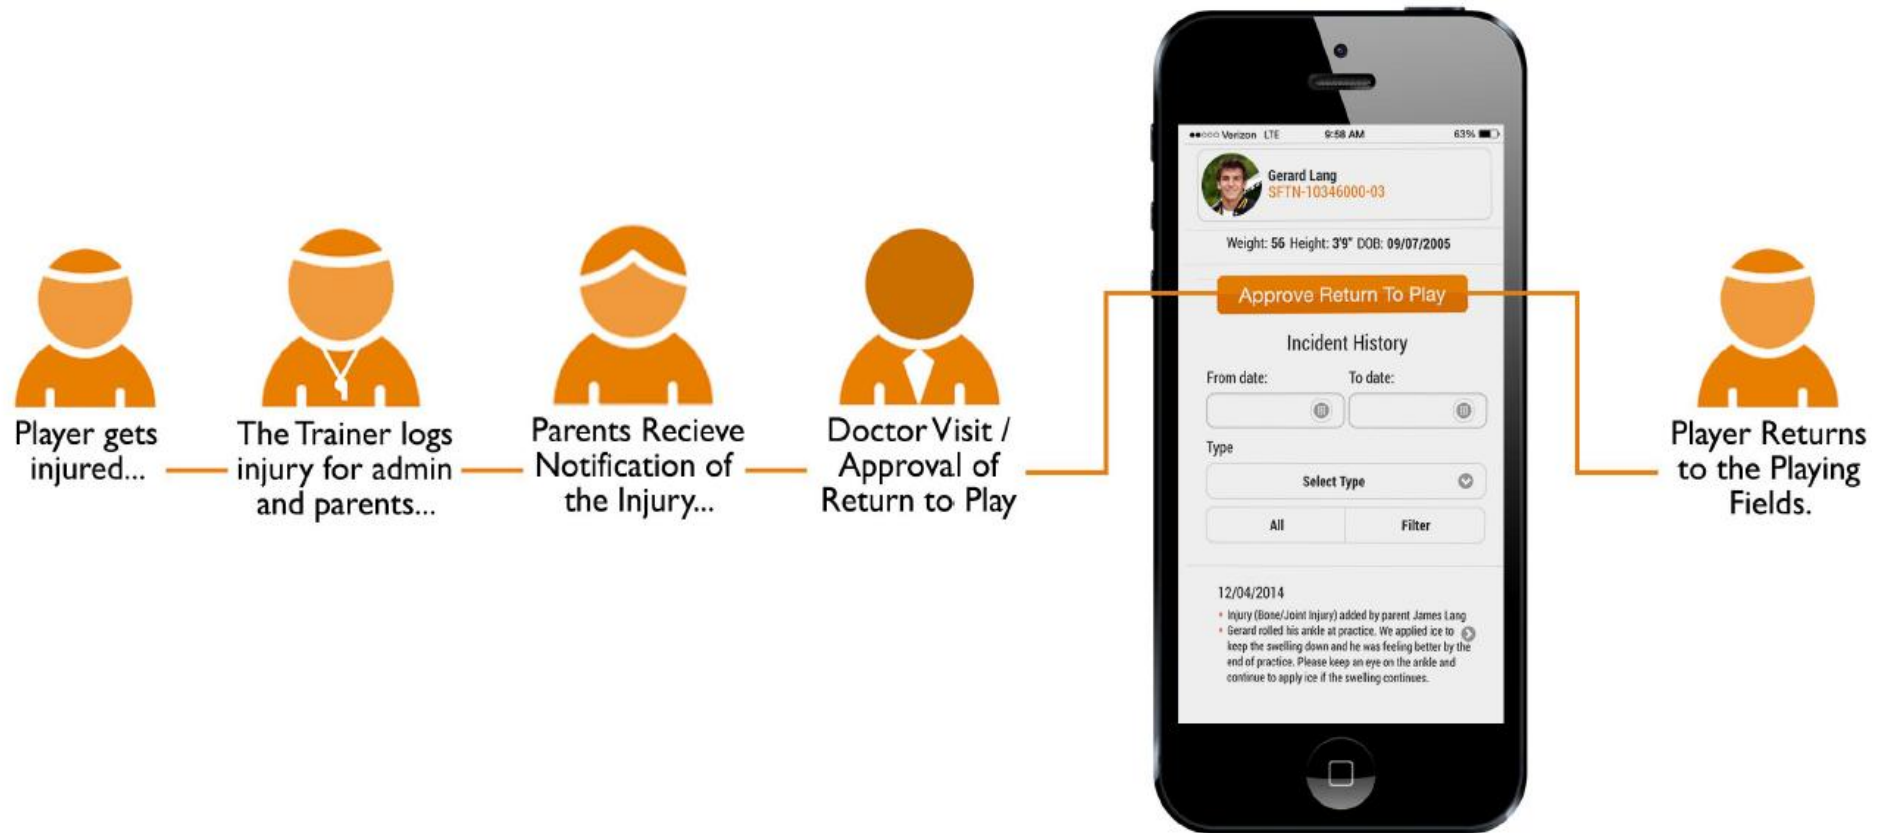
Player gets injured...

The Trainer logs injury for admin and parents...

Parents Recieve Notification of the Injury...

Doctor Visit / Approval of Return to Play

●●○○○ Verizon LTE 9:58 AM 63%

Gerard Lang
SFTN-10346000-03

Weight: 56 Height: 3'9" DOB: 09/07/2005

Approve Return To Play

Incident History

From date:

To date:

Type

Select Type

All

Filter

12/04/2014

• Injury (Bone/Joint Injury) added by parent James Lang
• Gerard rolled his ankle at practice. We applied ice to keep the swelling down and he was feeling better by the end of practice. Please keep an eye on the ankle and continue to apply ice if the swelling continues.

Player Returns to the Playing Fields.